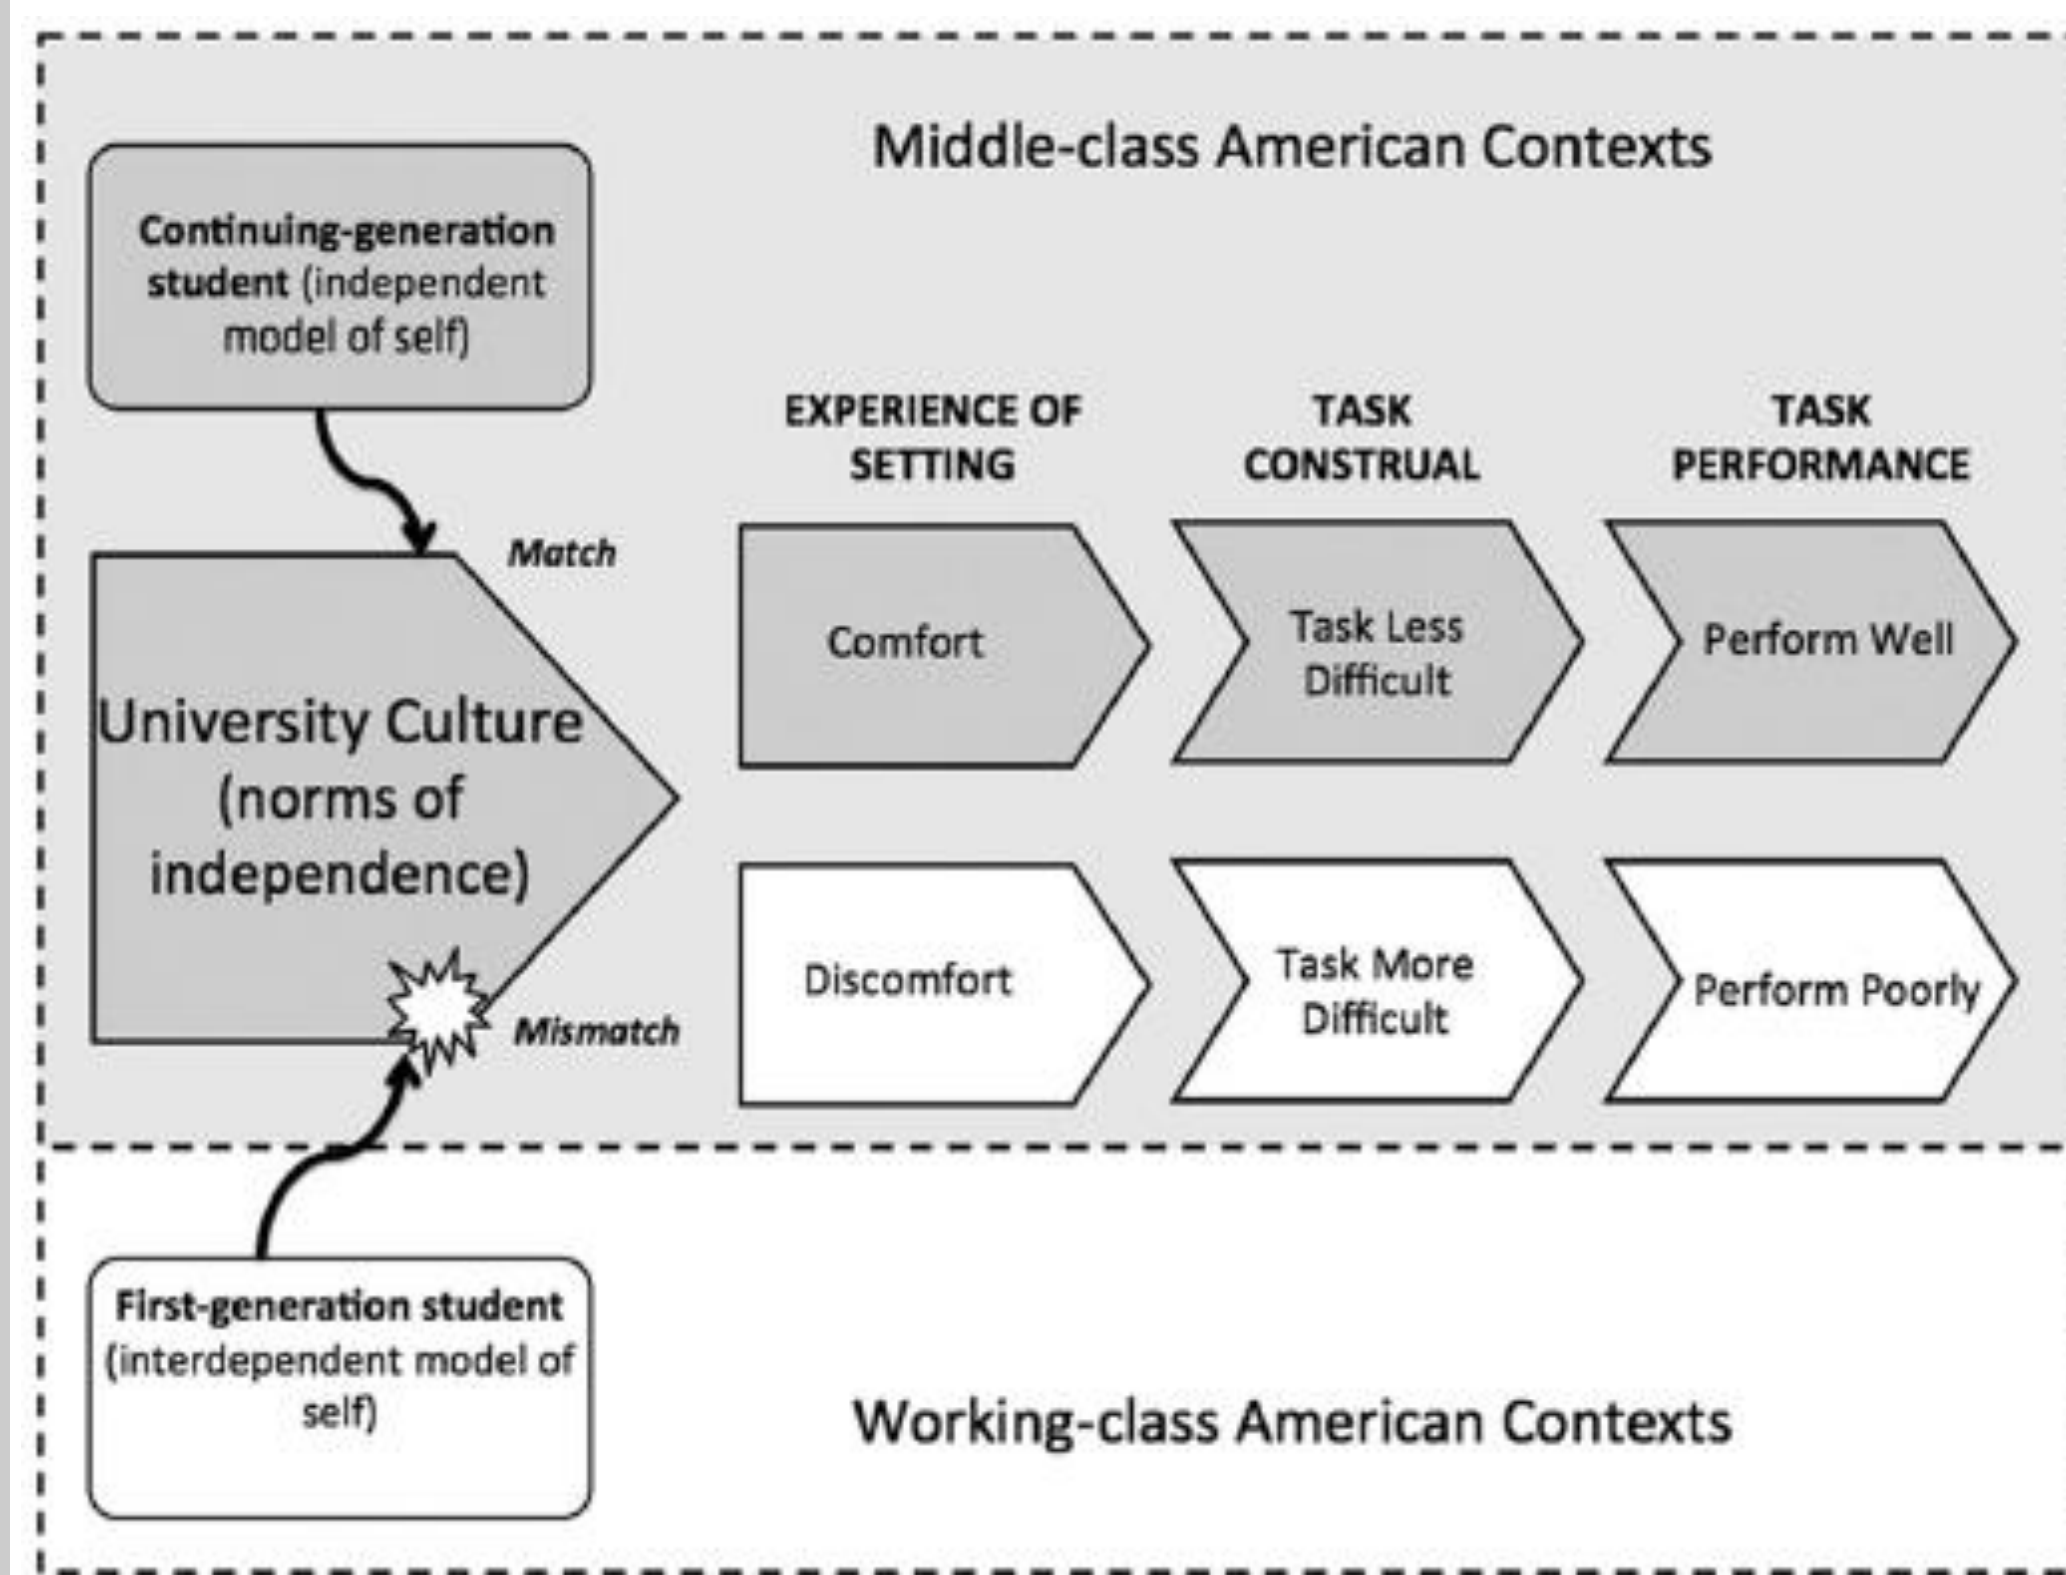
Middle-class American Contexts

Continuing-generation student (independent model of self)

EXPERIENCE OF SETTING

TASK CONSTRUAL

TASK PERFORMANCE

Match

University Culture (norms of independence)

Comfort

Task Less Difficult

Perform Well

Discomfort

Task More Difficult

Perform Poorly

Mismatch

First-generation student (interdependent model of self)

Working-class American Contexts